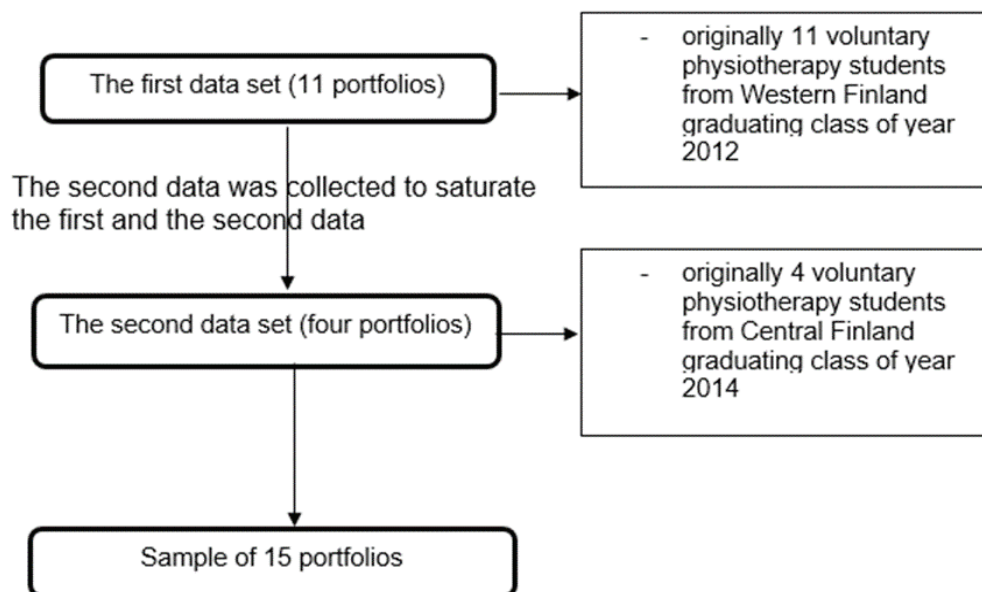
The first data set (11 portfolios)

- originally 11 voluntary physiotherapy students from Western Finland graduating class of year 2012

The second data was collected to saturate the first and the second data

The second data set (four portfolios)

- originally 4 voluntary physiotherapy students from Central Finland graduating class of year 2014

Sample of 15 portfolios